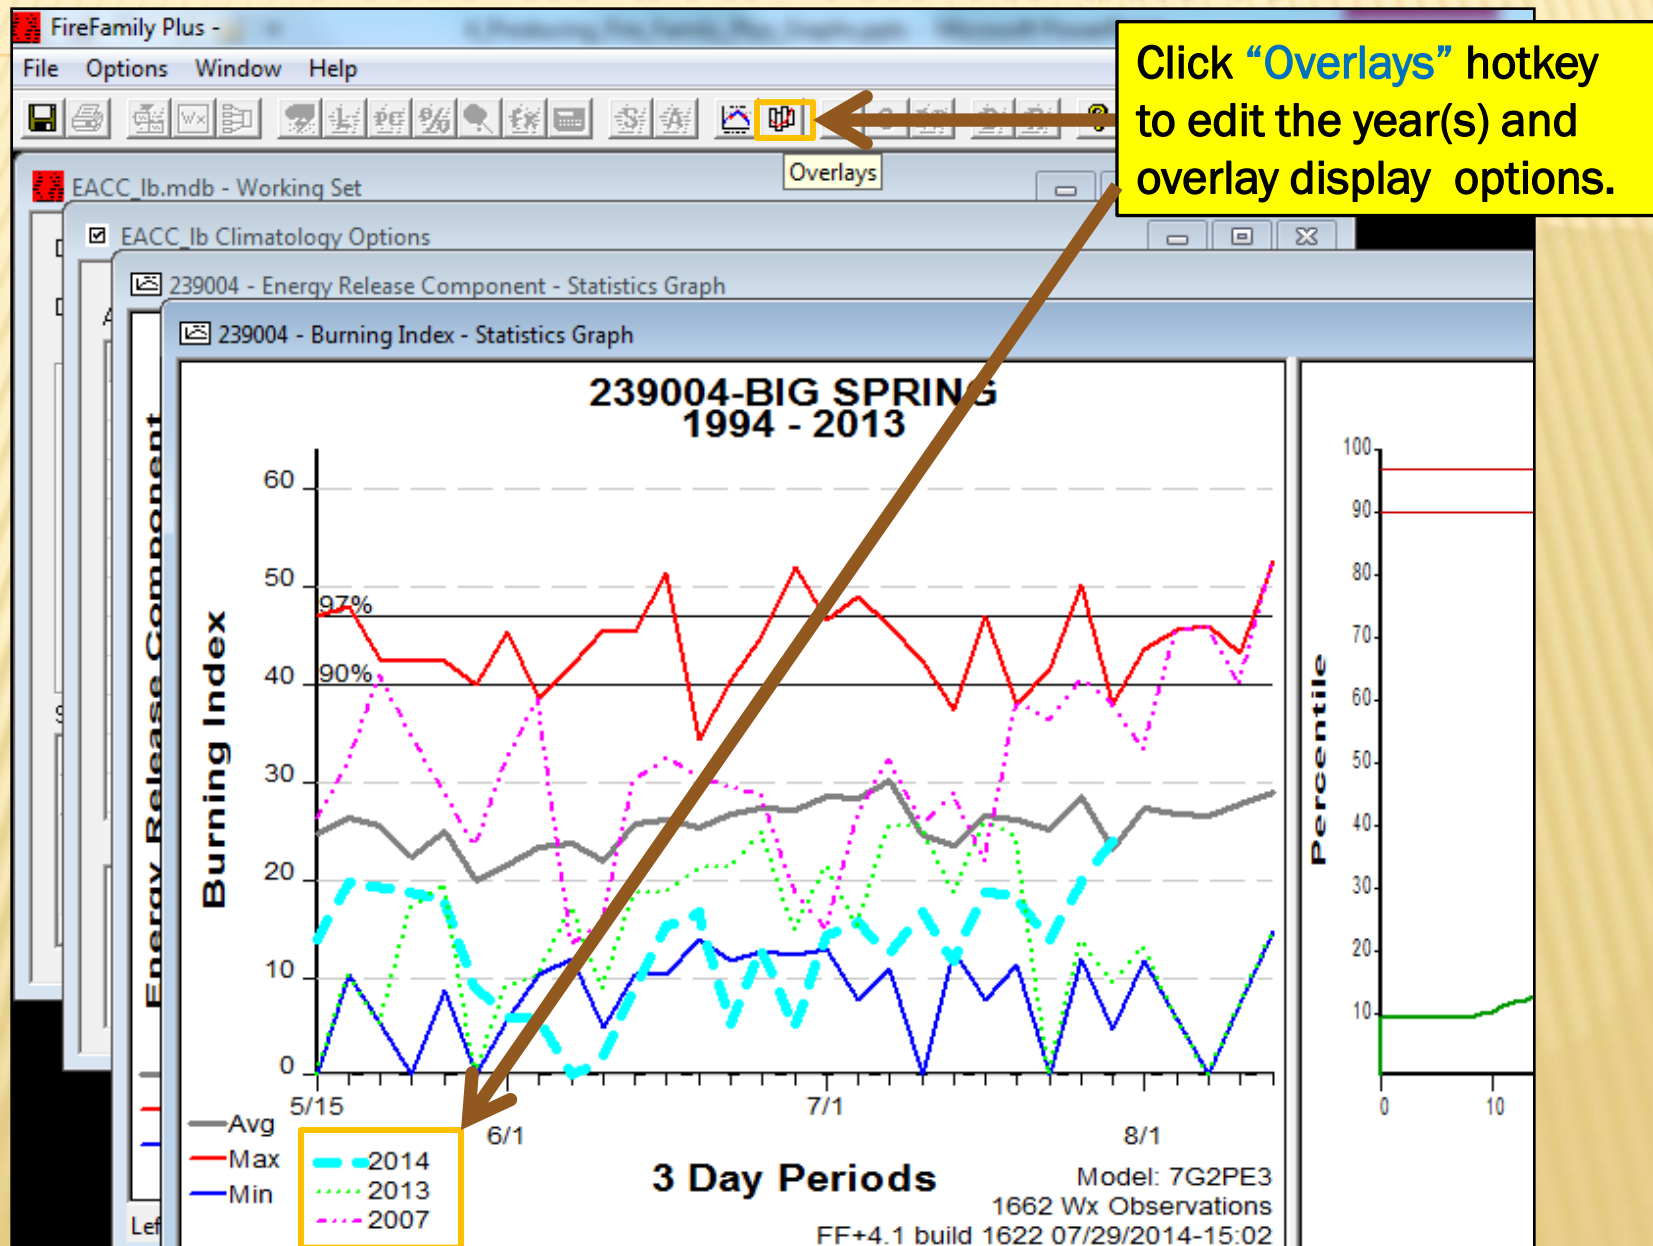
FireFamily Plus -

File Options Window Help

Overlays

Click “Overlays” hotkey to edit the year(s) and overlay display options.

EACC_lb.mdb - Working Set

EACC_lb Climatology Options

239004 - Energy Release Component - Statistics Graph

239004 - Burning Index - Statistics Graph

239004-BIG SPRING
1994 - 2013

Energy Release Component

Burning Index

60
50
40
30
20
10
0

97%
90%

5/15
6/1
7/1
8/1

Avg
Max
Min

2014
2013
2007

3 Day Periods

Model: 7G2PE3
1662 Wx Observations
FF+4.1 build 1622 07/29/2014-15:02

Percentile

100
90
80
70
60
50
40
30
20
10

0
10

Lef